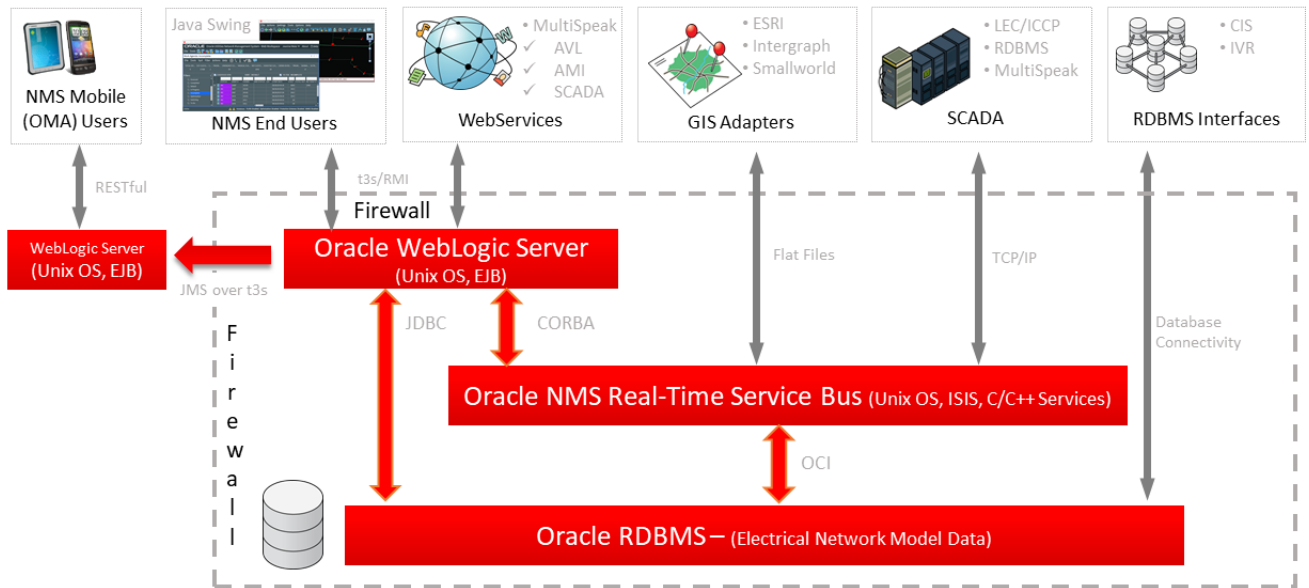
NMS Mobile (OMA) Users

Java Swing

NMS End Users

• MultiSpeak
✓ AVL
✓ AMI
✓ SCADA

WebServices

• ESRI
• Intergraph
• Smallworld

GIS Adapters

• LEC/ICCP
• RDBMS
• MultiSpeak

SCADA

• CIS
• IVR

RDBMS Interfaces

RESTful

t3s/RMI

Firewall

WebLogic Server (Unix OS, EJB)

JMS over t3s

Oracle WebLogic Server (Unix OS, EJB)

Flat Files

TCP/IP

F
i
r
e
w
a
l
l

JDBC

CORBA

Database Connectivity

Oracle NMS Real-Time Service Bus (Unix OS, ISIS, C/C++ Services)

OCI

Oracle RDBMS – (Electrical Network Model Data)